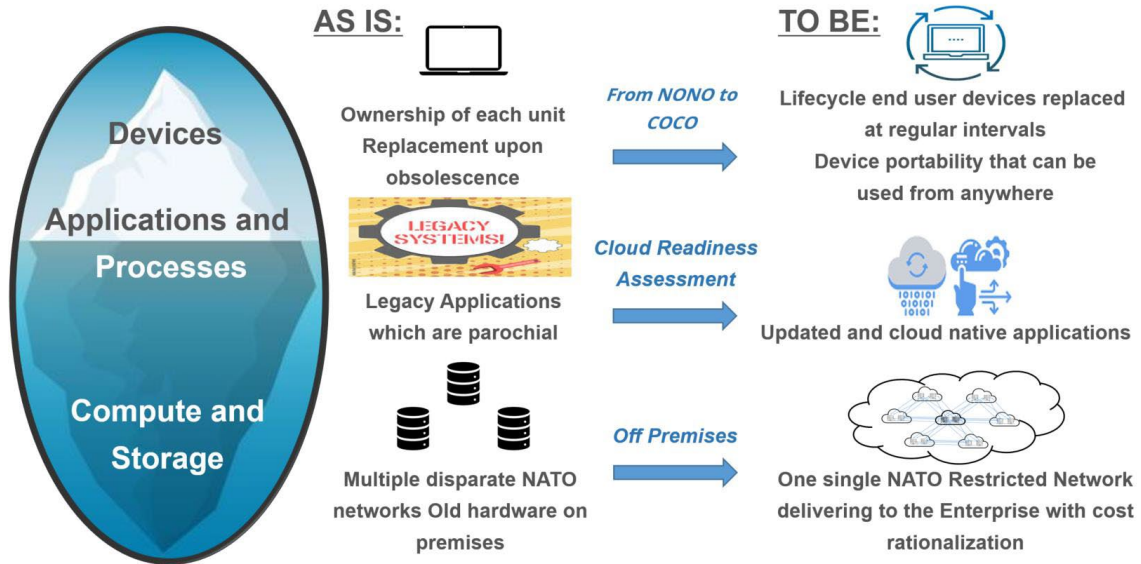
Devices

Applications and Processes

Compute and Storage

AS IS:

Ownership of each unit Replacement upon obsolescence

LEGACY SYSTEMS!

Legacy Applications which are parochial

Multiple disparate NATO networks Old hardware on premises

From NONO to COCO

Cloud Readiness Assessment

Off Premises

TO BE:

Lifecycle end user devices replaced at regular intervals Device portability that can be used from anywhere

Updated and cloud native applications

One single NATO Restricted Network delivering to the Enterprise with cost rationalization